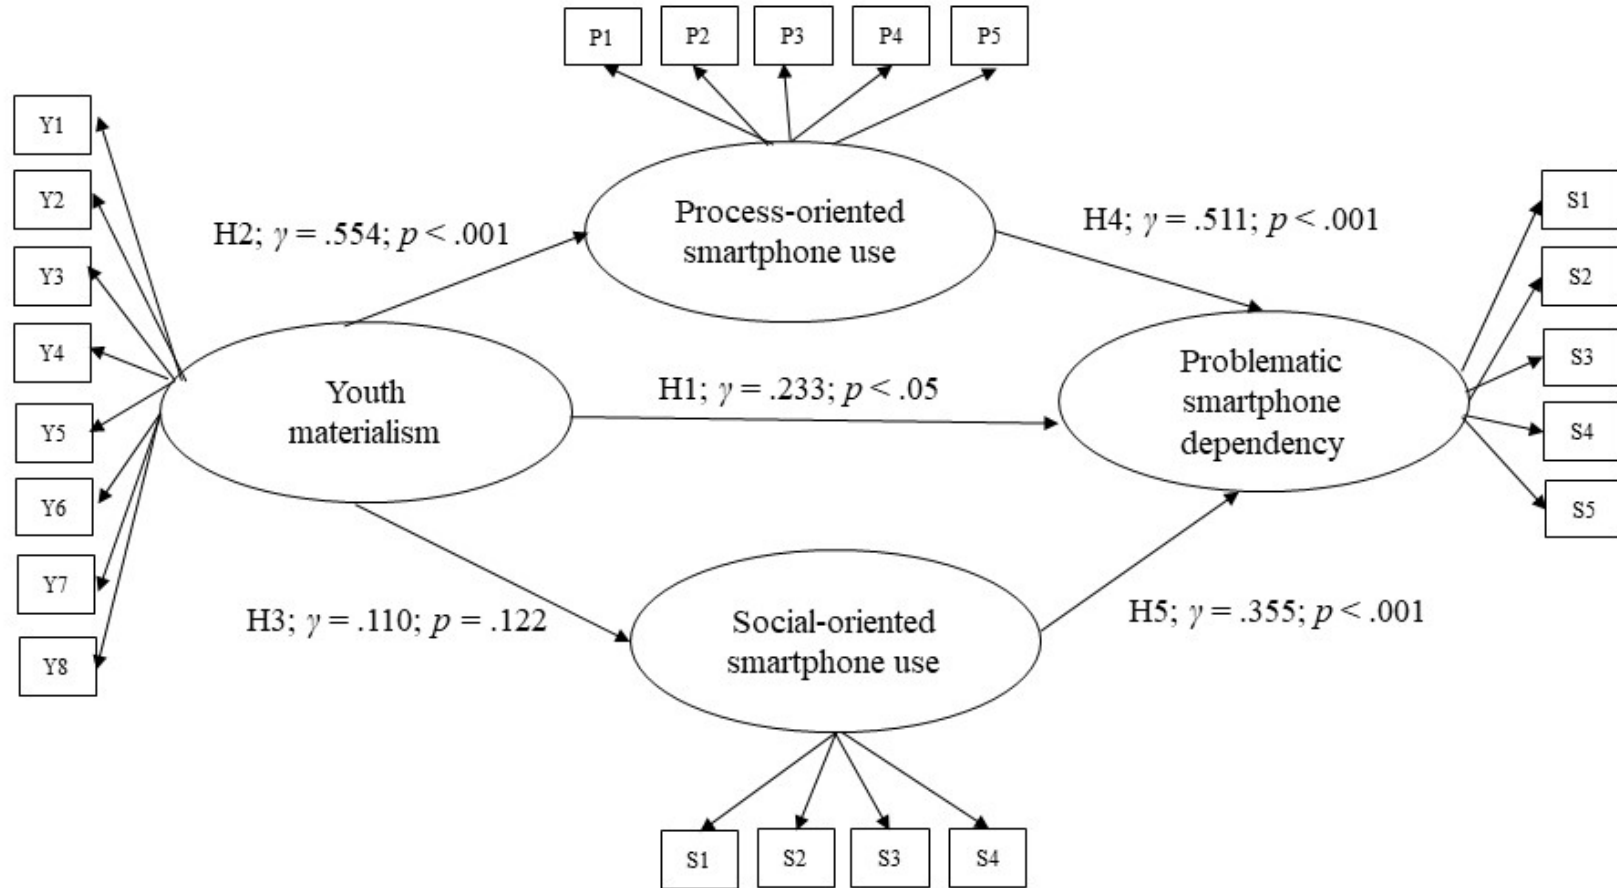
P1 P2 P3 P4 P5

Y1
Y2
Y3
Y4
Y5
Y6
Y7
Y8

H2; $\gamma = .554$; $p < .001$

Process-oriented smartphone use

H4; $\gamma = .511$; $p < .001$

S1
S2
S3
S4
S5

Youth materialism

H1; $\gamma = .233$; $p < .05$

Problematic smartphone dependency

H3; $\gamma = .110$; $p = .122$

Social-oriented smartphone use

H5; $\gamma = .355$; $p < .001$

S1 S2 S3 S4